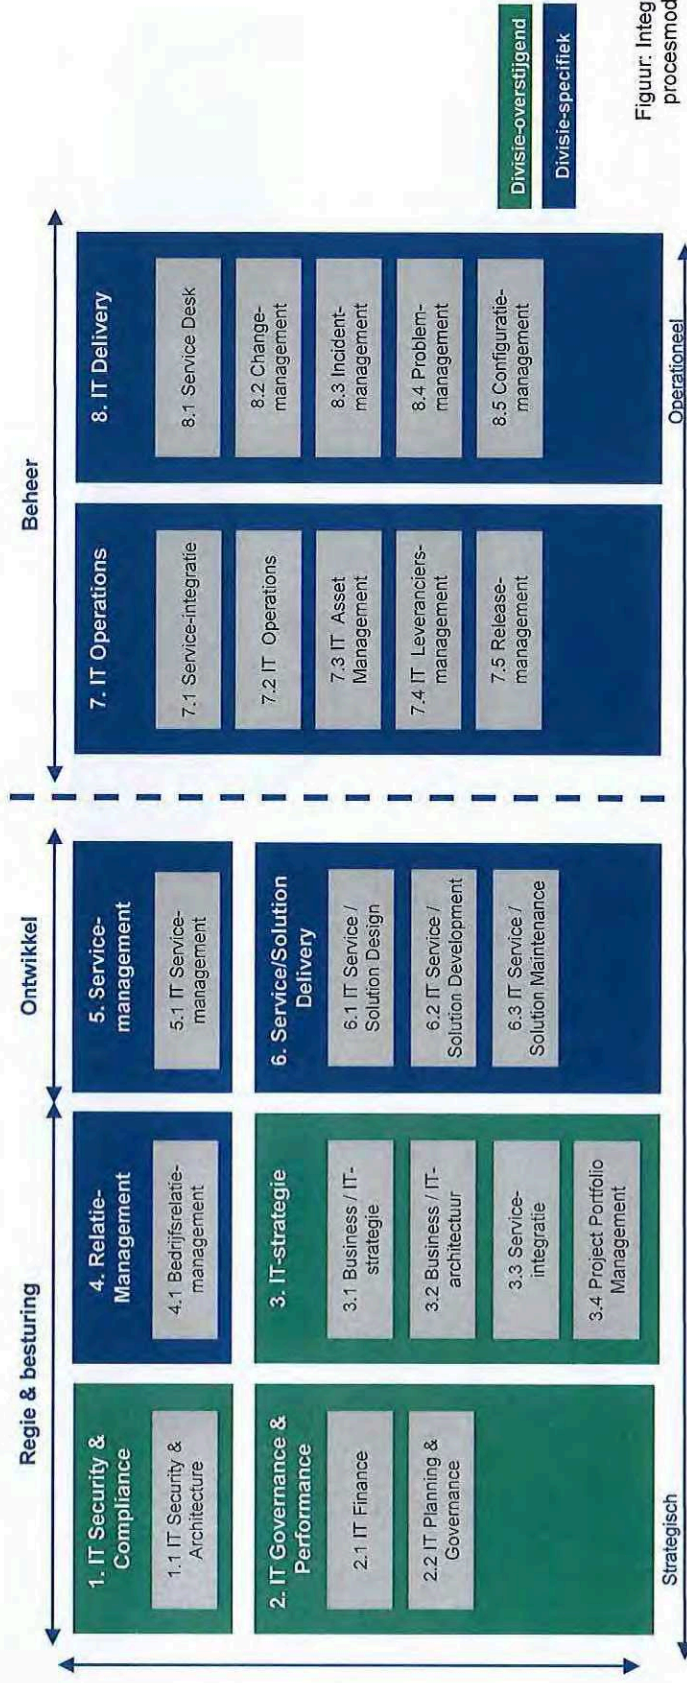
Regie & besturing

Ontwikkel

Beheer

1. IT Security & Compliance

1.1 IT Security & Architecture

2. IT Governance & Performance

2.1 IT Finance

2.2 IT Planning & Governance

4. Relatie-Management

4.1 Bedrijfsrelatie-management

3. IT-strategie

3.1 Business / IT-strategie

3.2 Business / IT-architectuur

3.3 Service-integratie

3.4 Project Portfolio Management

5. Service-management

5.1 IT Service-management

6. Service/Solution Delivery

6.1 IT Service / Solution Design

6.2 IT Service / Solution Development

6.3 IT Service / Solution Maintenance

7. IT Operations

7.1 Service-integratie

7.2 IT Operations

7.3 IT Asset Management

7.4 IT Leveranciers-management

7.5 Release-management

8. IT Delivery

8.1 Service Desk

8.2 Change-management

8.3 Incident-management

8.4 Problem-management

8.5 Configuratie-management

Strategisch

Operationeel

Divisie-overstijgend

Divisie-specifiek

Figuur: Integ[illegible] procesmod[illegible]